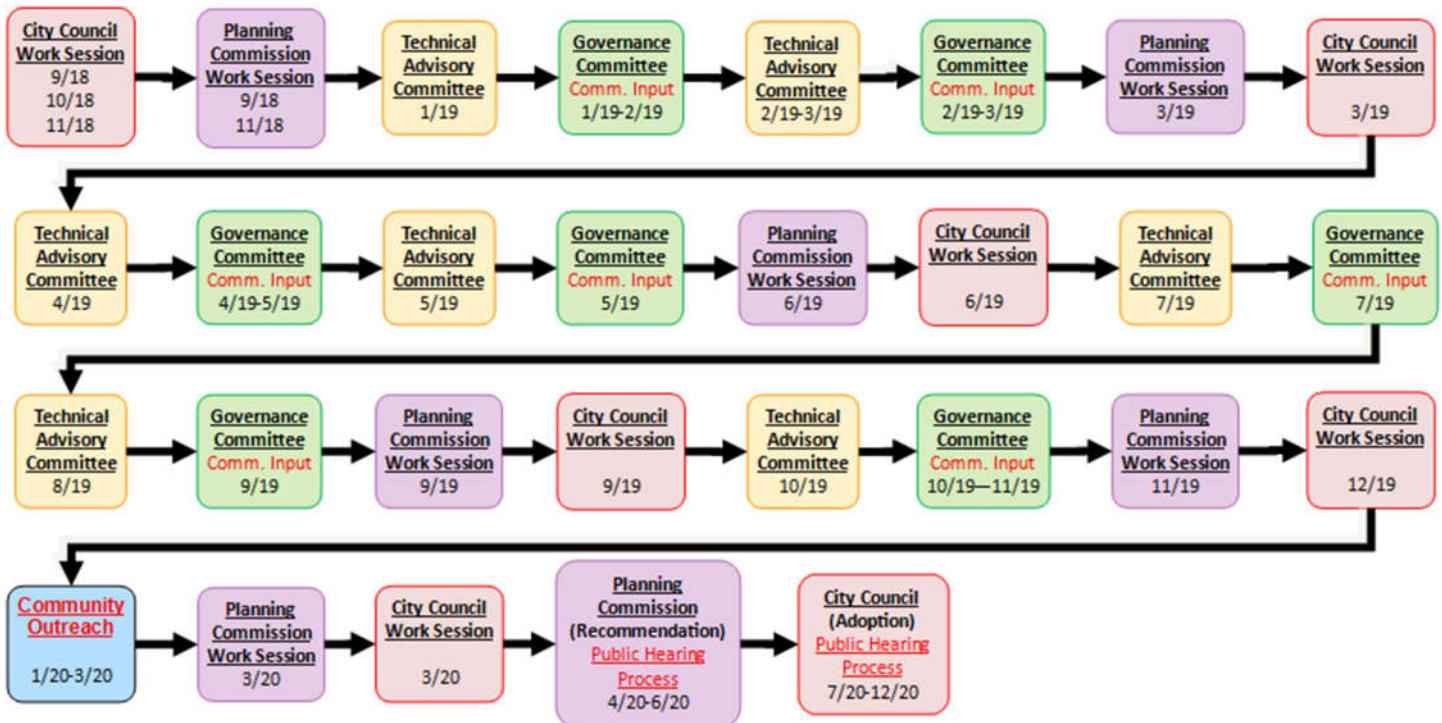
City Council Work Session
9/18
10/18
11/18

Planning Commission Work Session
9/18
11/18

Technical Advisory Committee
1/19

Governance Committee
Comm. Input
1/19-2/19

Technical Advisory Committee
2/19-3/19

Governance Committee
Comm. Input
2/19-3/19

Planning Commission Work Session
3/19

City Council Work Session
3/19

Technical Advisory Committee
4/19

Governance Committee
Comm. Input
4/19-5/19

Technical Advisory Committee
5/19

Governance Committee
Comm. Input
5/19

Planning Commission Work Session
6/19

City Council Work Session
6/19

Technical Advisory Committee
7/19

Governance Committee
Comm. Input
7/19

Technical Advisory Committee
8/19

Governance Committee
Comm. Input
9/19

Planning Commission Work Session
9/19

City Council Work Session
9/19

Technical Advisory Committee
10/19

Governance Committee
Comm. Input
10/19—11/19

Planning Commission Work Session
11/19

City Council Work Session
12/19

Community Outreach
1/20-3/20

Planning Commission Work Session
3/20

City Council Work Session
3/20

Planning Commission
(Recommendation)
Public Hearing Process
4/20-6/20

City Council
(Adoption)
Public Hearing Process
7/20-12/20